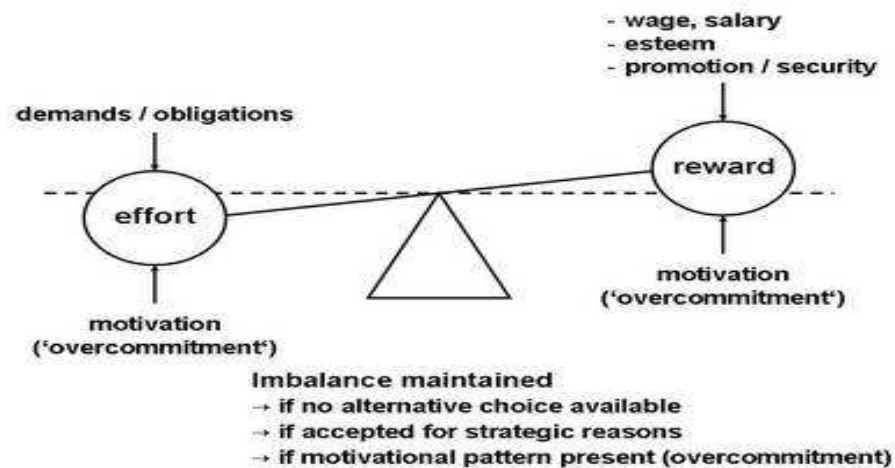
- wage, salary
- esteem
- promotion / security

demands / obligations

reward

effort

motivation
('overcommitment')

motivation
('overcommitment')

Imbalance maintained
→ if no alternative choice available
→ if accepted for strategic reasons
→ if motivational pattern present (overcommitment)